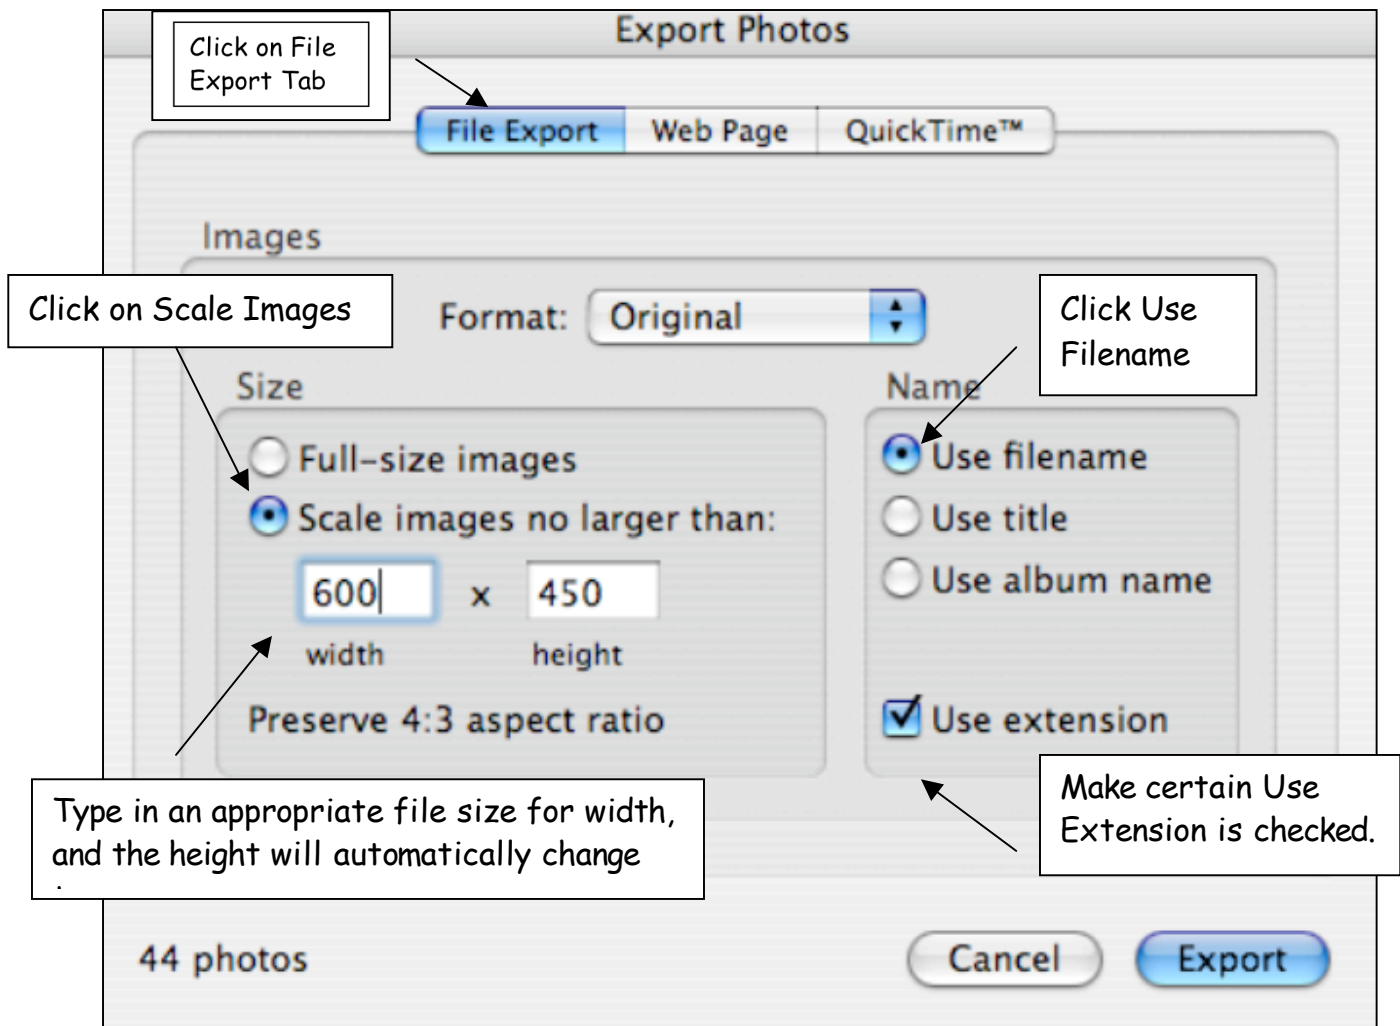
Export Photos

Click on File Export Tab

File Export | Web Page | QuickTime™

Images

Click on Scale Images

Format: Original

Click Use Filename

Size

Full-size images

Scale images no larger than:

600 x 450

width height

Preserve 4:3 aspect ratio

Name

Use filename

Use title

Use album name

Use extension

Type in an appropriate file size for width, and the height will automatically change

Make certain Use Extension is checked.

44 photos

Cancel

Export